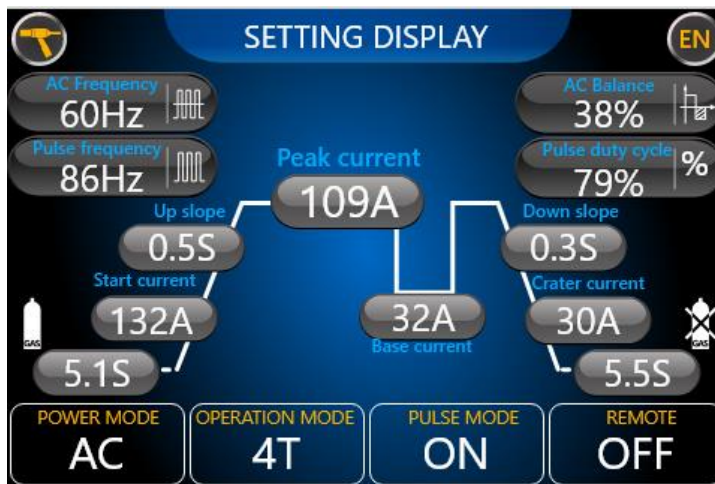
SETTING DISPLAY

EN

AC Frequency
60Hz

Pulse frequency
86Hz

AC Balance
38%

Pulse duty cycle
79%

%

Peak current
109A

Up slope
0.5S

Start current
132A

GAS

5.1S

32A
Base current

Down slope
0.3S

Crater current
30A

GAS

5.5S

POWER MODE
AC

OPERATION MODE
4T

PULSE MODE
ON

REMOTE
OFF